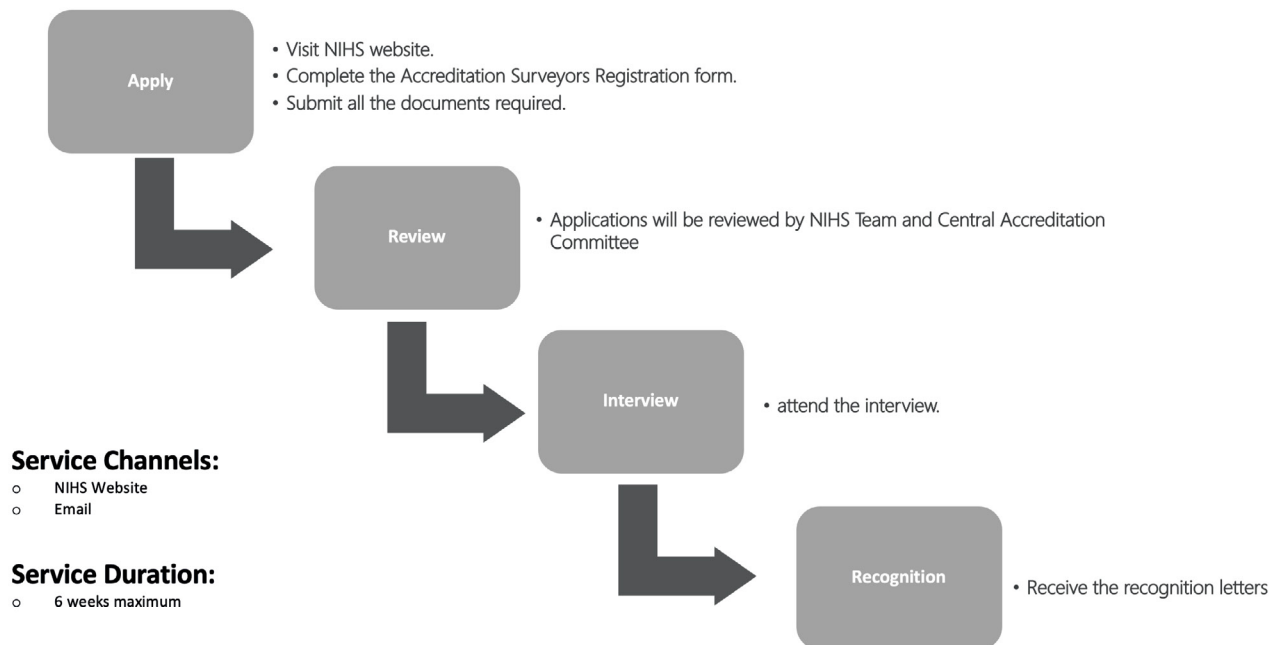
Apply

• Visit NIHS website.
• Complete the Accreditation Surveyors Registration form.
• Submit all the documents required.

Review

• Applications will be reviewed by NIHS Team and Central Accreditation Committee

Interview

• attend the interview.

Recognition

• Receive the recognition letters

Service Channels:
o NIHS Website
o Email

Service Duration:
o 6 weeks maximum